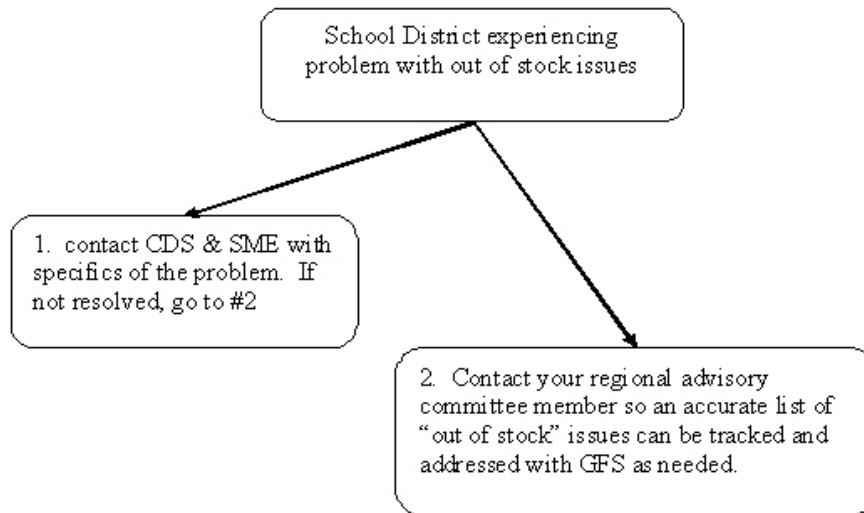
School District experiencing problem with out of stock issues

1. contact CDS & SME with specifics of the problem. If not resolved, go to #2

2. Contact your regional advisory committee member so an accurate list of "out of stock" issues can be tracked and addressed with GFS as needed.